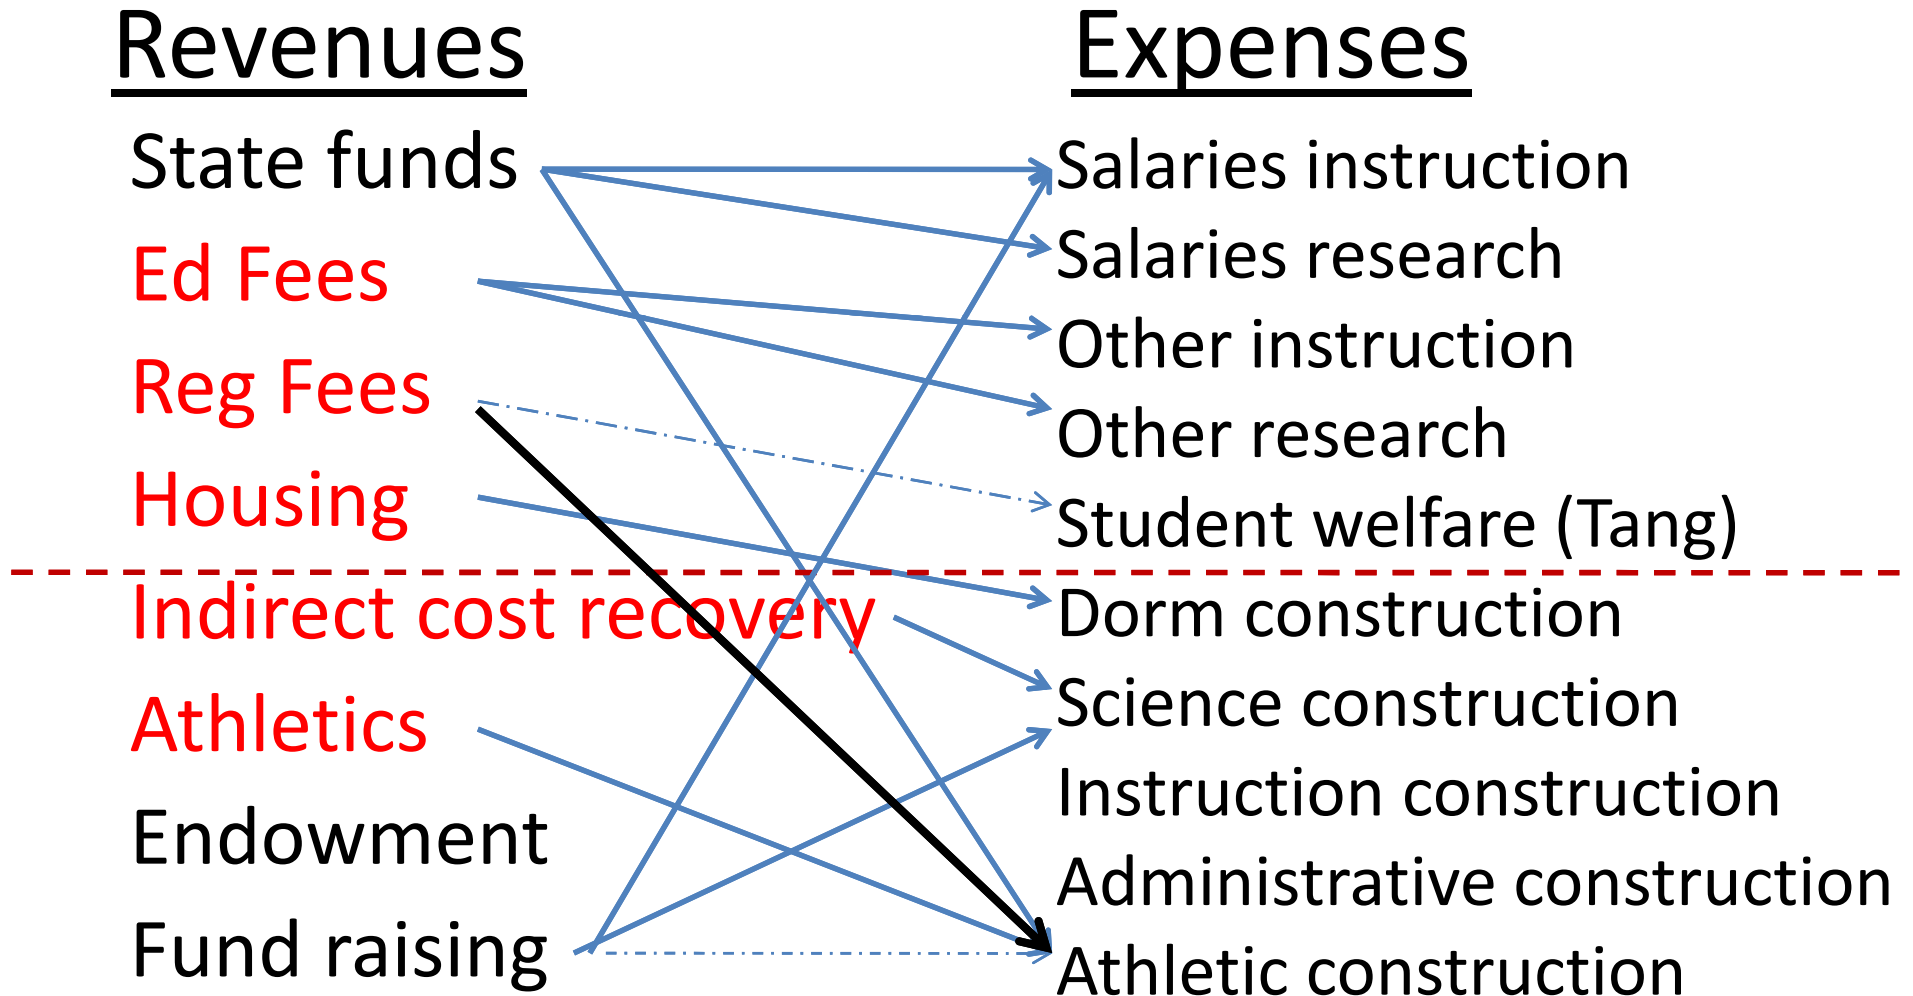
Revenues

State funds
Ed Fees
Reg Fees
Housing
Indirect cost recovery
Athletics
Endowment
Fund raising

Expenses

Salaries instruction
Salaries research
Other instruction
Other research
Student welfare (Tang)
Dorm construction
Science construction
Instruction construction
Administrative construction
Athletic construction